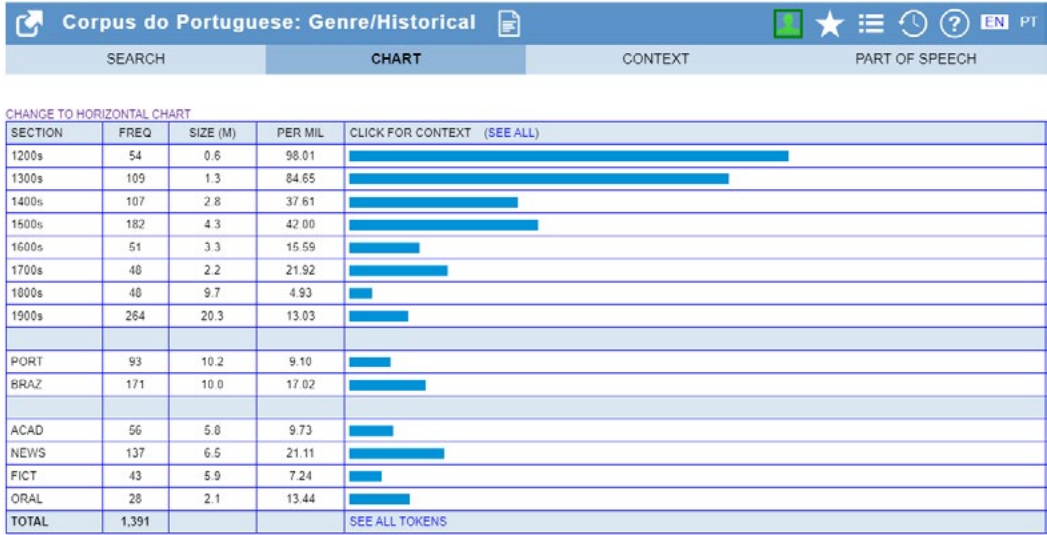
Corpus do Portuguese: Genre/Historical

EN PT

SEARCH | CHART | CONTEXT | PART OF SPEECH

CHANGE TO HORIZONTAL CHART

| SECTION | FREQ | SIZE (M) | PER MIL | CLICK FOR CONTEXT (SEE ALL) |
|---|---|---|---|---|
| 1200s | 54 | 0.6 | 98.01 | |
| 1300s | 109 | 1.3 | 84.65 | |
| 1400s | 107 | 2.8 | 37.61 | |
| 1500s | 182 | 4.3 | 42.00 | |
| 1600s | 51 | 3.3 | 15.59 | |
| 1700s | 48 | 2.2 | 21.92 | |
| 1800s | 48 | 9.7 | 4.93 | |
| 1900s | 264 | 20.3 | 13.03 | |
| | | | | |
| PORT | 93 | 10.2 | 9.10 | |
| BRAZ | 171 | 10.0 | 17.02 | |
| | | | | |
| ACAD | 56 | 5.8 | 9.73 | |
| NEWS | 137 | 6.5 | 21.11 | |
| FICT | 43 | 5.9 | 7.24 | |
| ORAL | 28 | 2.1 | 13.44 | |
| TOTAL | 1,391 | | | SEE ALL TOKENS |